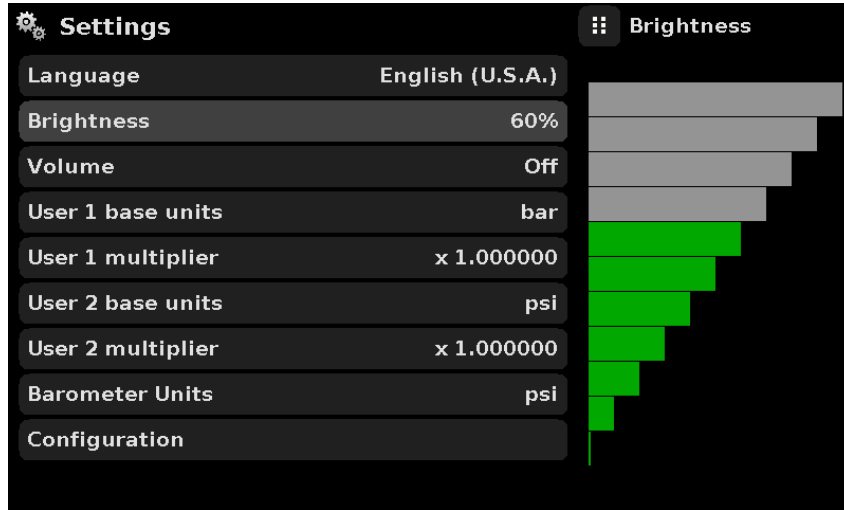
Settings

Brightness

Language English (U.S.A.)

Brightness 60%

Volume Off

User 1 base units bar

User 1 multiplier x 1.000000

User 2 base units psi

User 2 multiplier x 1.000000

Barometer Units psi

Configuration